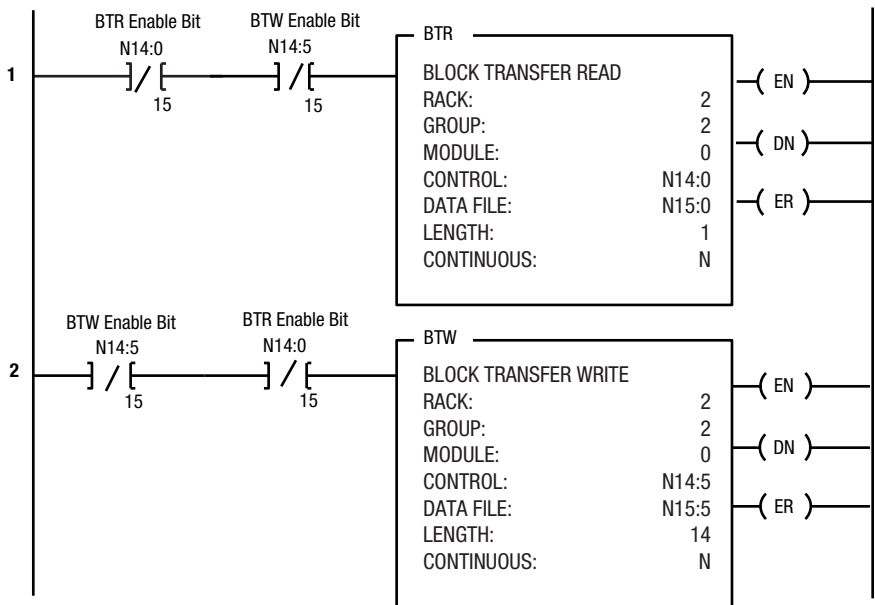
1

BTR Enable Bit
N14:0
]/[
15

BTW Enable Bit
N14:5
]/[
15

BTR
BLOCK TRANSFER READ
RACK: 2
GROUP: 2
MODULE: 0
CONTROL: N14:0
DATA FILE: N15:0
LENGTH: 1
CONTINUOUS: N

( EN )
( DN )
( ER )

2

BTW Enable Bit
N14:5
]/[
15

BTR Enable Bit
N14:0
]/[
15

BTW
BLOCK TRANSFER WRITE
RACK: 2
GROUP: 2
MODULE: 0
CONTROL: N14:5
DATA FILE: N15:5
LENGTH: 14
CONTINUOUS: N

( EN )
( DN )
( ER )